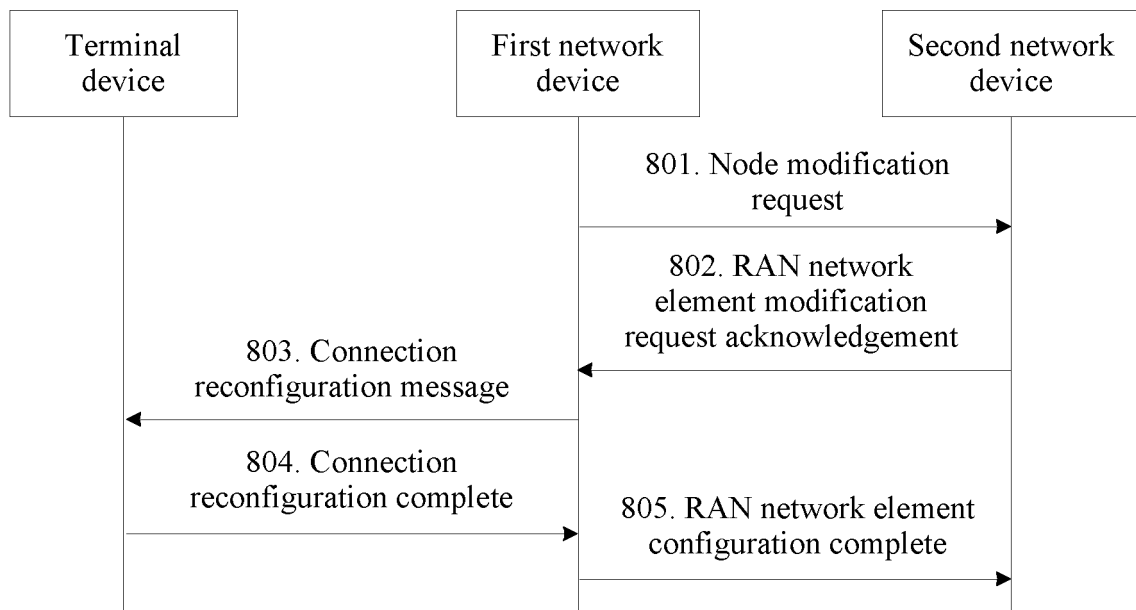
Terminal device

First network device

Second network device

801. Node modification request

802. RAN network element modification request acknowledgement

803. Connection reconfiguration message

804. Connection reconfiguration complete

805. RAN network element configuration complete